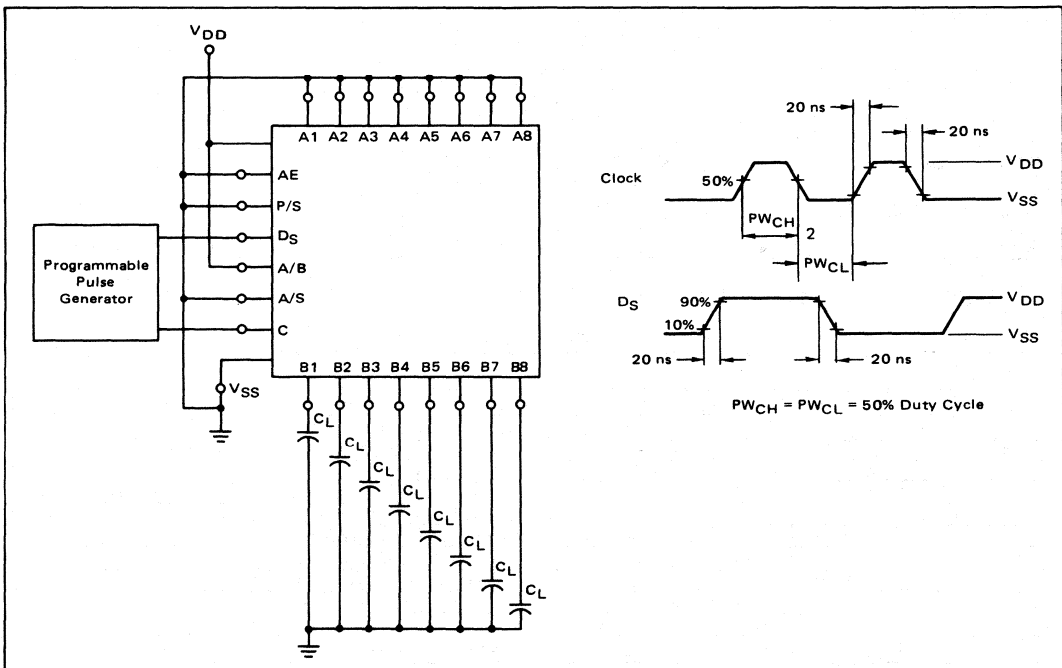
$V_{DD}$

A1 A2 A3 A4 A5 A6 A7 A8

AE

P/S

$D_S$

A/B

A/S

C

Programmable Pulse Generator

$V_{SS}$

B1 B2 B3 B4 B5 B6 B7 B8

$C_L$ $C_L$ $C_L$ $C_L$ $C_L$ $C_L$ $C_L$ $C_L$

20 ns

20 ns

Clock

50%

$V_{DD}$

$V_{SS}$

$PW_{CH}$

2

$PW_{CL}$

$D_S$

90%

10%

$V_{DD}$

$V_{SS}$

20 ns

20 ns

$PW_{CH} = PW_{CL} = 50\%$ Duty Cycle